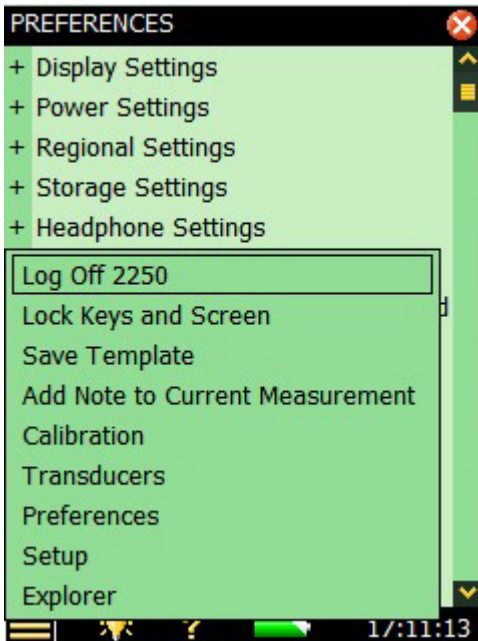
PREFERENCES

+ Display Settings
+ Power Settings
+ Regional Settings
+ Storage Settings
+ Headphone Settings

Log Off 2250
Lock Keys and Screen
Save Template
Add Note to Current Measurement
Calibration
Transducers
Preferences
Setup
Explorer

17:11:13